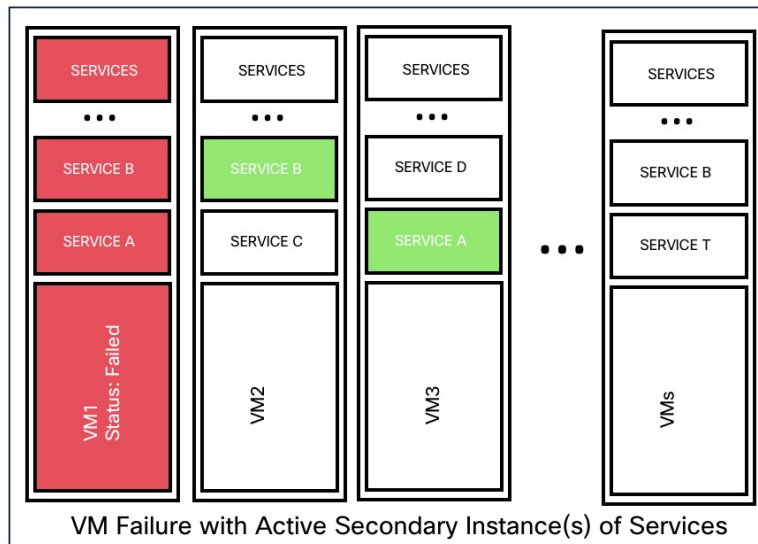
SERVICES

...

SERVICE B

SERVICE A

VM1
Status: Failed

SERVICES

...

SERVICE B

SERVICE C

VM2

SERVICES

...

SERVICE D

SERVICE A

VM3

...

SERVICES

...

SERVICE B

SERVICE T

VMs

VM Failure with Active Secondary Instance(s) of Services